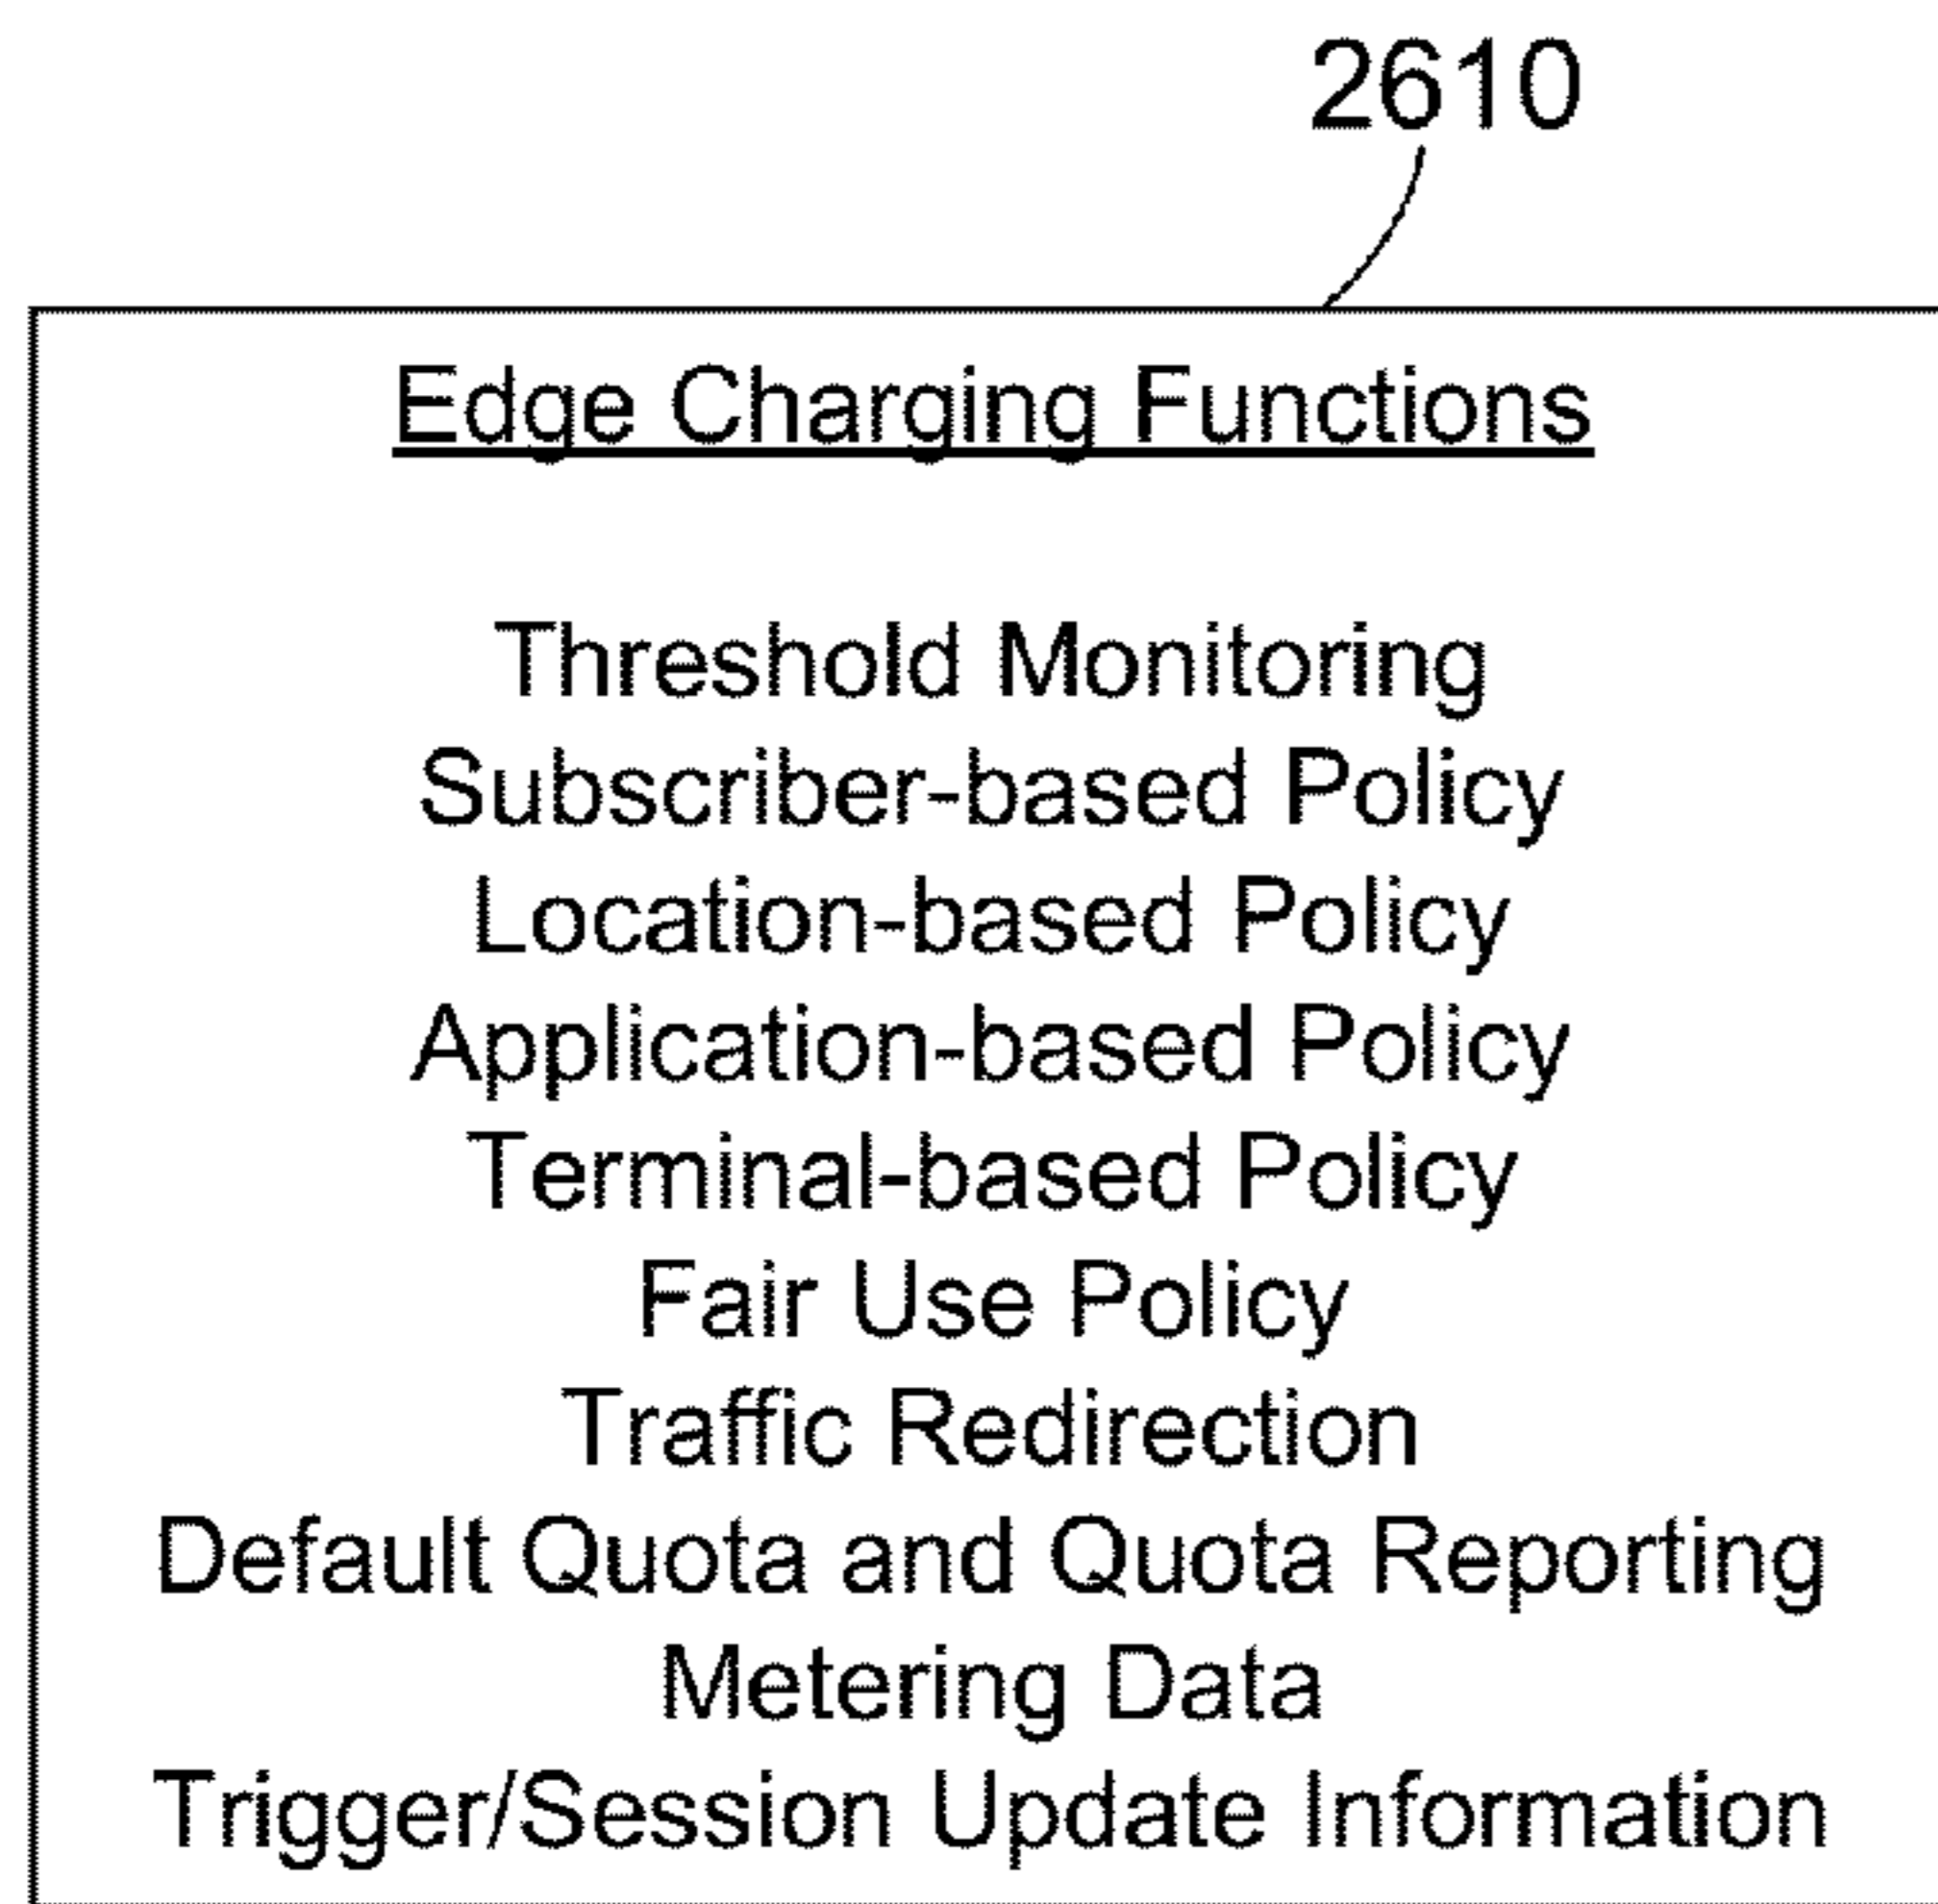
2610

Edge Charging Functions

Threshold Monitoring
Subscriber-based Policy
Location-based Policy
Application-based Policy
Terminal-based Policy
Fair Use Policy
Traffic Redirection
Default Quota and Quota Reporting
Metering Data
Trigger/Session Update Information